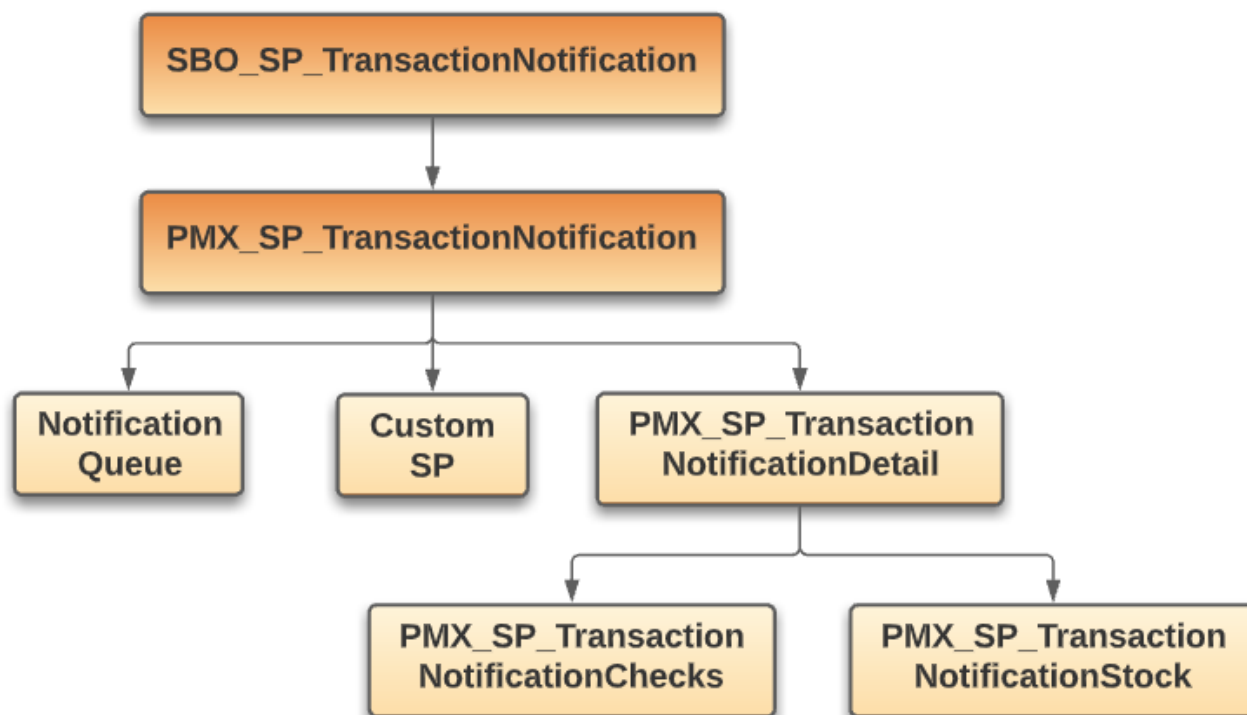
SBO_SP_TransactionNotification

PMX_SP_TransactionNotification

Notification Queue

Custom SP

PMX_SP_Transaction NotificationDetail

PMX_SP_Transaction NotificationChecks

PMX_SP_Transaction NotificationStock